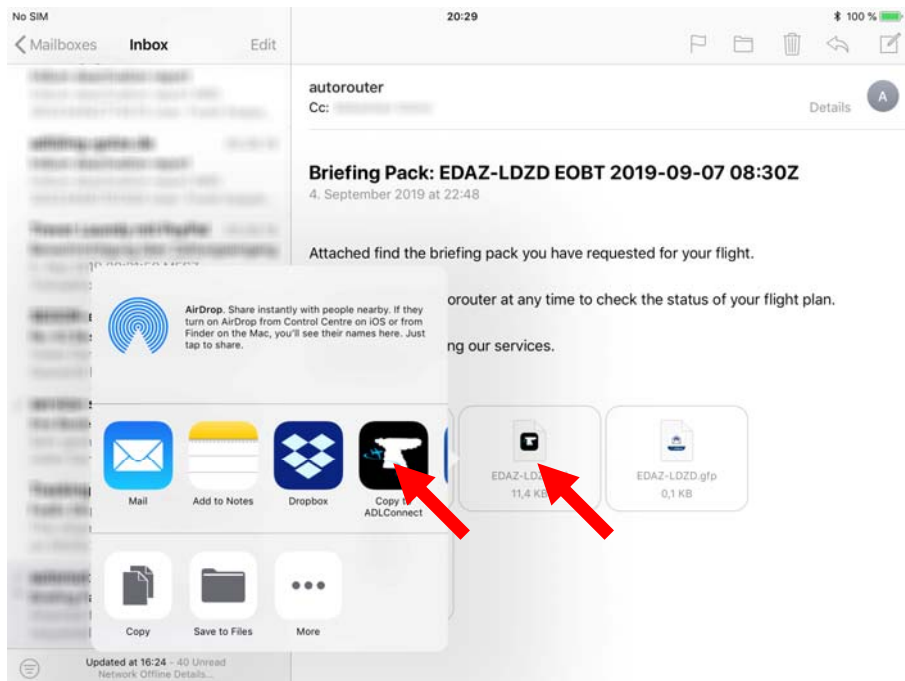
No SIM

20:29

100 %

Mailboxes

Inbox

Edit

autorouter

Cc:

Details

A

Briefing Pack: EDAZ-LDZD EOBT 2019-09-07 08:30Z

4. September 2019 at 22:48

Attached find the briefing pack you have requested for your flight.

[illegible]orouter at any time to check the status of your flight plan.

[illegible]ng our services.

AirDrop. Share instantly with people nearby. If they turn on AirDrop from Control Centre on iOS or from Finder on the Mac, you'll see their names here. Just tap to share.

Mail

Add to Notes

Dropbox

Copy t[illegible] ADLConnect

EDAZ-LD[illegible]

11,4 KB

EDAZ-LDZD.gfp

0,1 KB

Copy

Save to Files

More

Updated at 16:24 - 40 Unread

Network Offline Details...